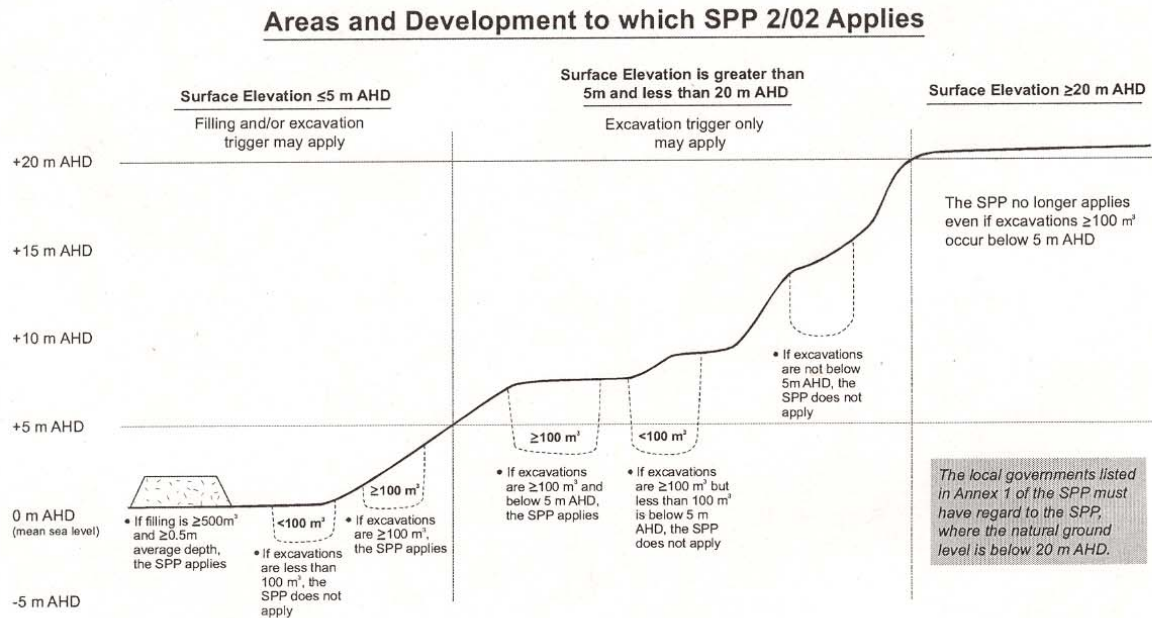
Areas and Development to which SPP 2/02 Applies

Surface Elevation ≤5 m AHD

Filling and/or excavation trigger may apply

Surface Elevation is greater than 5m and less than 20 m AHD

Excavation trigger only may apply

Surface Elevation ≥20 m AHD

+20 m AHD

+15 m AHD

+10 m AHD

+5 m AHD

0 m AHD (mean sea level)

-5 m AHD

The SPP no longer applies even if excavations ≥100 $m^3$ occur below 5 m AHD

• If excavations are not below 5m AHD, the SPP does not apply

≥100 $m^3$

<100 $m^3$

• If excavations are ≥100 $m^3$ and below 5 m AHD, the SPP applies

• If excavations are ≥100 $m^3$ but less than 100 $m^3$ is below 5 m AHD, the SPP does not apply

The local governments listed in Annex 1 of the SPP must have regard to the SPP, where the natural ground level is below 20 m AHD.

≥100 $m^3$

<100 $m^3$

• If filling is ≥500$m^3$ and ≥0.5m average depth, the SPP applies

• If excavations are less than 100 $m^3$, the SPP does not apply

• If excavations are ≥100 $m^3$, the SPP applies